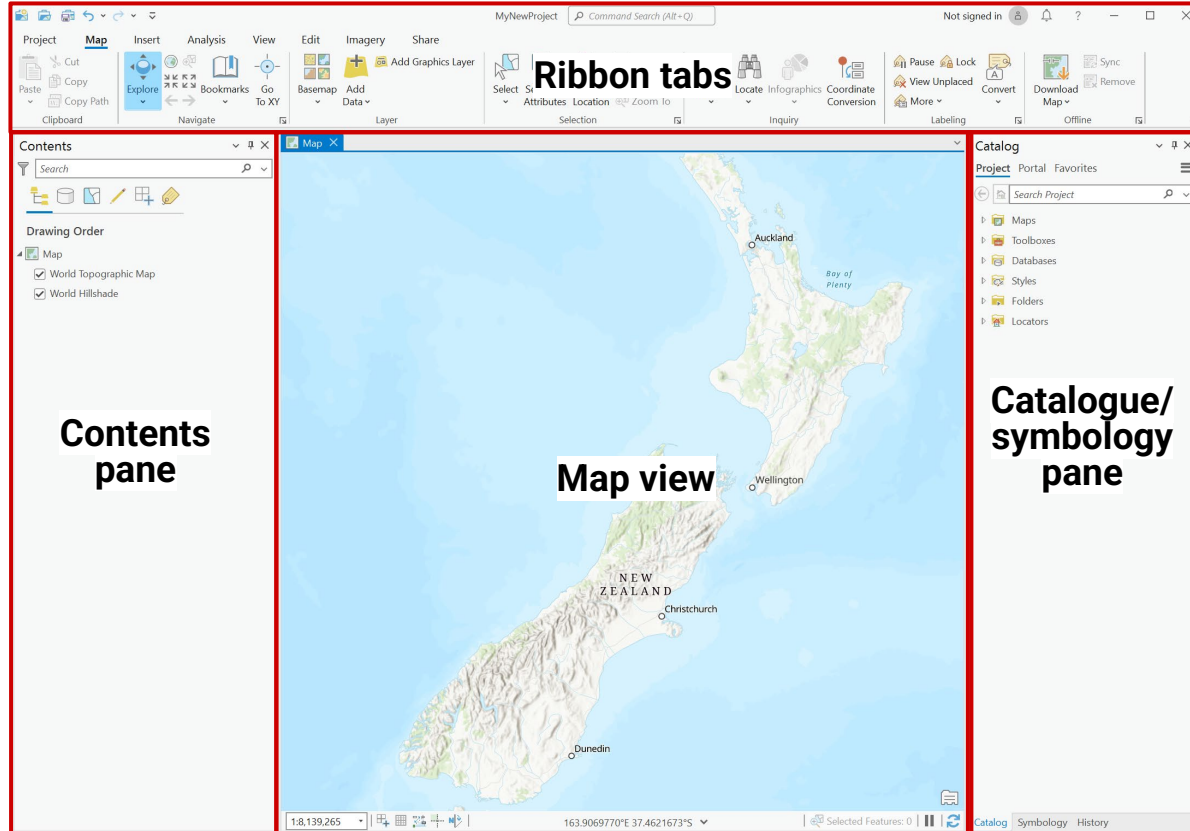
MyNewProject
Command Search (Alt+Q)
Not signed in

Project Map Insert Analysis View Edit Imagery Share

Paste Cut Copy Copy Path
Clipboard

Explore Bookmarks Go To XY
Navigate

Basemap Add Data Add Graphics Layer
Layer

Select Se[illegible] Attributes Location Zoom To
Selection

Ribbon tabs

Locate Infographics Coordinate Conversion
Inquiry

Pause Lock View Unplaced More Convert
Labeling

Download Map Sync Remove
Offline

Contents
Search
Drawing Order
Map
World Topographic Map
World Hillshade

Contents pane

Map

Auckland
Bay of Plenty
Wellington
NEW ZEALAND
Christchurch
Dunedin

Map view

1:8,139,265
163.9069770°E 37.4621673°S
Selected Features: 0

Catalog
Project Portal Favorites
Search Project
Maps
Toolboxes
Databases
Styles
Folders
Locators

Catalogue/ symbology pane

Catalog Symbology History